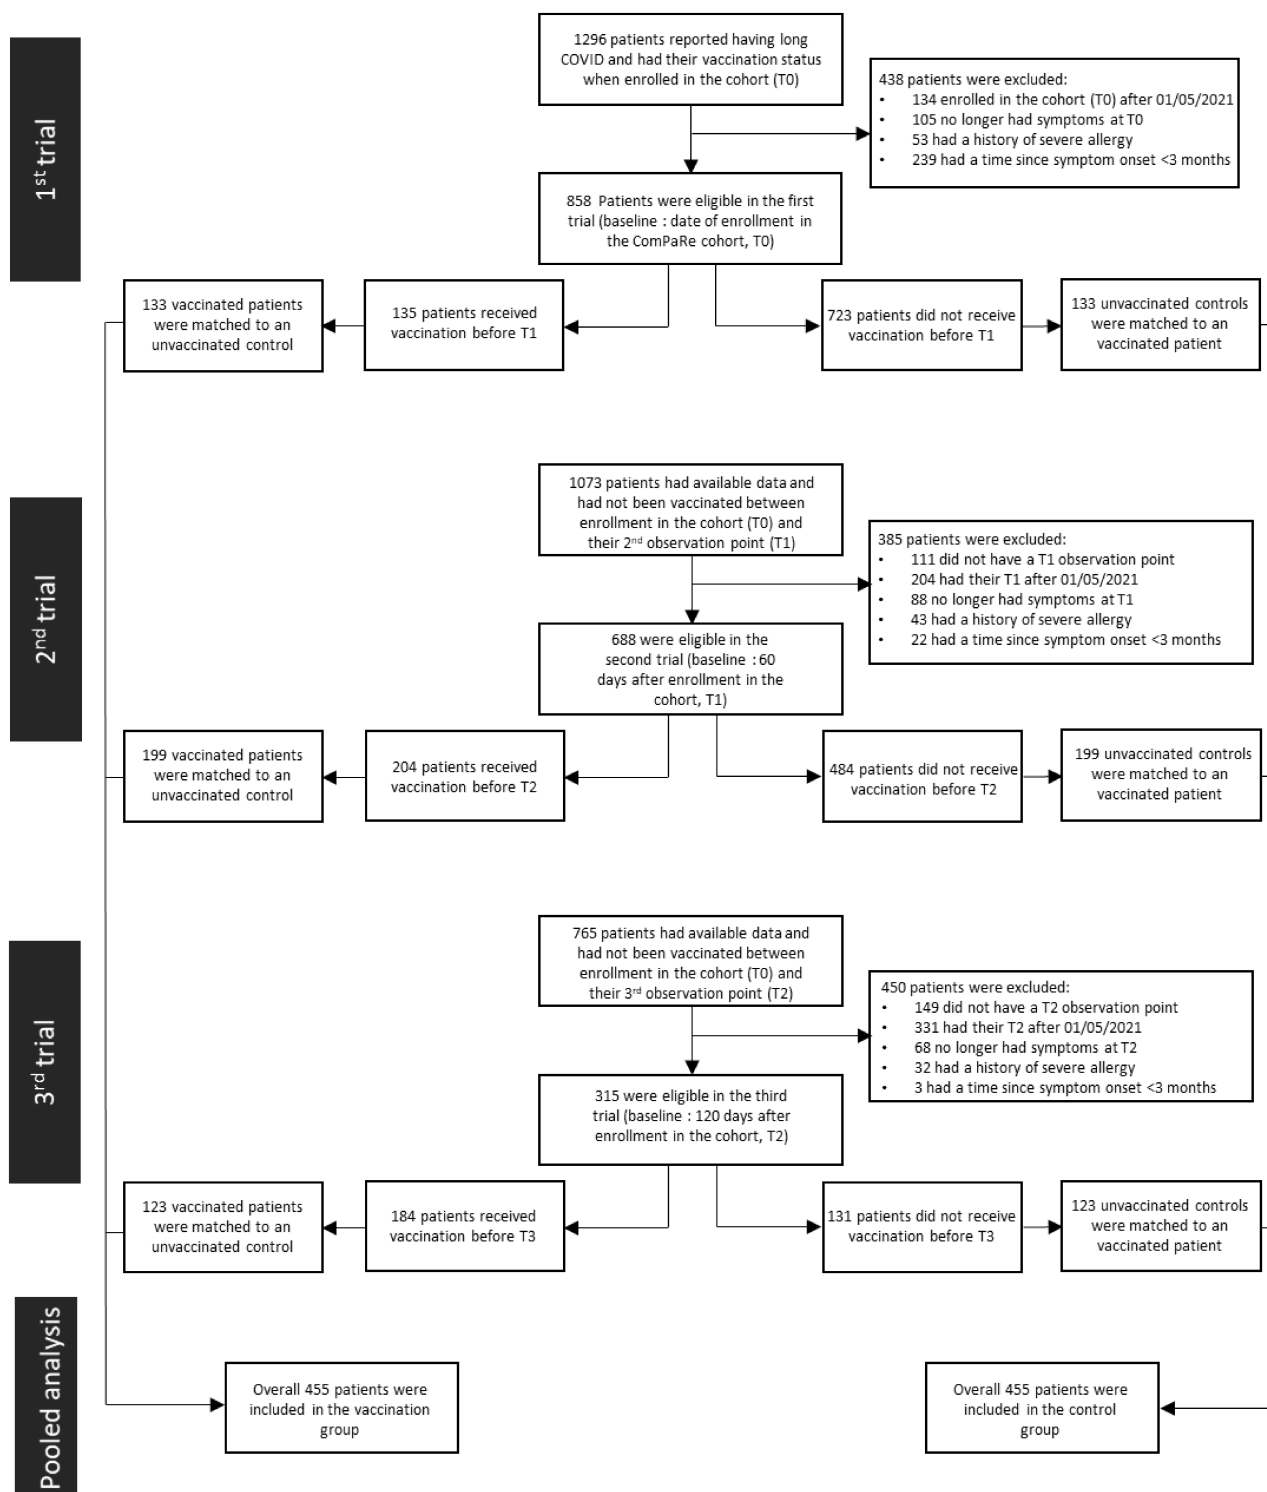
1$^{st}$ trial

1296 patients reported having long COVID and had their vaccination status when enrolled in the cohort (T0)

438 patients were excluded:
- 134 enrolled in the cohort (T0) after 01/05/2021
- 105 no longer had symptoms at T0
- 53 had a history of severe allergy
- 239 had a time since symptom onset <3 months

858 Patients were eligible in the first trial (baseline : date of enrollment in the ComPaRe cohort, T0)

133 vaccinated patients were matched to an unvaccinated control

135 patients received vaccination before T1

723 patients did not receive vaccination before T1

133 unvaccinated controls were matched to an vaccinated patient

2$^{nd}$ trial

1073 patients had available data and had not been vaccinated between enrollment in the cohort (T0) and their 2$^{nd}$ observation point (T1)

385 patients were excluded:
- 111 did not have a T1 observation point
- 204 had their T1 after 01/05/2021
- 88 no longer had symptoms at T1
- 43 had a history of severe allergy
- 22 had a time since symptom onset <3 months

688 were eligible in the second trial (baseline : 60 days after enrollment in the cohort, T1)

199 vaccinated patients were matched to an unvaccinated control

204 patients received vaccination before T2

484 patients did not receive vaccination before T2

199 unvaccinated controls were matched to an vaccinated patient

3$^{rd}$ trial

765 patients had available data and had not been vaccinated between enrollment in the cohort (T0) and their 3$^{rd}$ observation point (T2)

450 patients were excluded:
- 149 did not have a T2 observation point
- 331 had their T2 after 01/05/2021
- 68 no longer had symptoms at T2
- 32 had a history of severe allergy
- 3 had a time since symptom onset <3 months

315 were eligible in the third trial (baseline : 120 days after enrollment in the cohort, T2)

123 vaccinated patients were matched to an unvaccinated control

184 patients received vaccination before T3

131 patients did not receive vaccination before T3

123 unvaccinated controls were matched to an vaccinated patient

Pooled analysis

Overall 455 patients were included in the vaccination group

Overall 455 patients were included in the control group